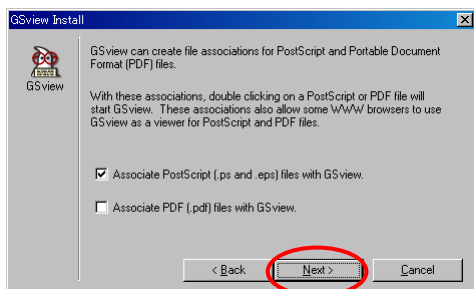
GSview Install

×

GSview

GSview can create file associations for PostScript and Portable Document Format (PDF) files.

With these associations, double clicking on a PostScript or PDF file will start GSview. These associations also allow some WWW browsers to use GSview as a viewer for PostScript and PDF files.

☑ Associate PostScript (.ps and .eps) files with GSview.

☐ Associate PDF (.pdf) files with GSview.

< Back

Next >

Cancel